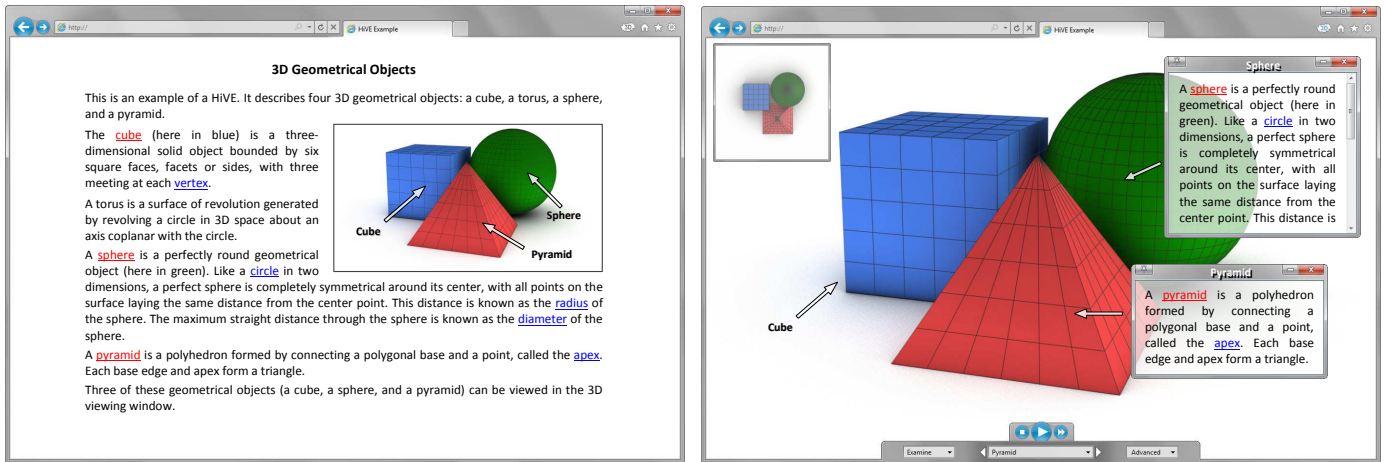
http://

HiVE Example

3D Geometrical Objects

This is an example of a HiVE. It describes four 3D geometrical objects: a cube, a torus, a sphere, and a pyramid.

The cube (here in blue) is a three-dimensional solid object bounded by six square faces, facets or sides, with three meeting at each vertex.

A torus is a surface of revolution generated by revolving a circle in 3D space about an axis coplanar with the circle.

A sphere is a perfectly round geometrical object (here in green). Like a circle in two dimensions, a perfect sphere is completely symmetrical around its center, with all points on the surface laying the same distance from the center point. This distance is known as the radius of the sphere. The maximum straight distance through the sphere is known as the diameter of the sphere.

A pyramid is a polyhedron formed by connecting a polygonal base and a point, called the apex. Each base edge and apex form a triangle.

Three of these geometrical objects (a cube, a sphere, and a pyramid) can be viewed in the 3D viewing window.

Sphere

Cube

Pyramid

http://

HiVE Example

Sphere

A sphere is a perfectly round geometrical object (here in green). Like a circle in two dimensions, a perfect sphere is completely symmetrical around its center, with all points on the surface laying the same distance from the center point. This distance is

Pyramid

A pyramid is a polyhedron formed by connecting a polygonal base and a point, called the apex. Each base edge and apex form a triangle.

Cube

Examine

Pyramid

Advanced